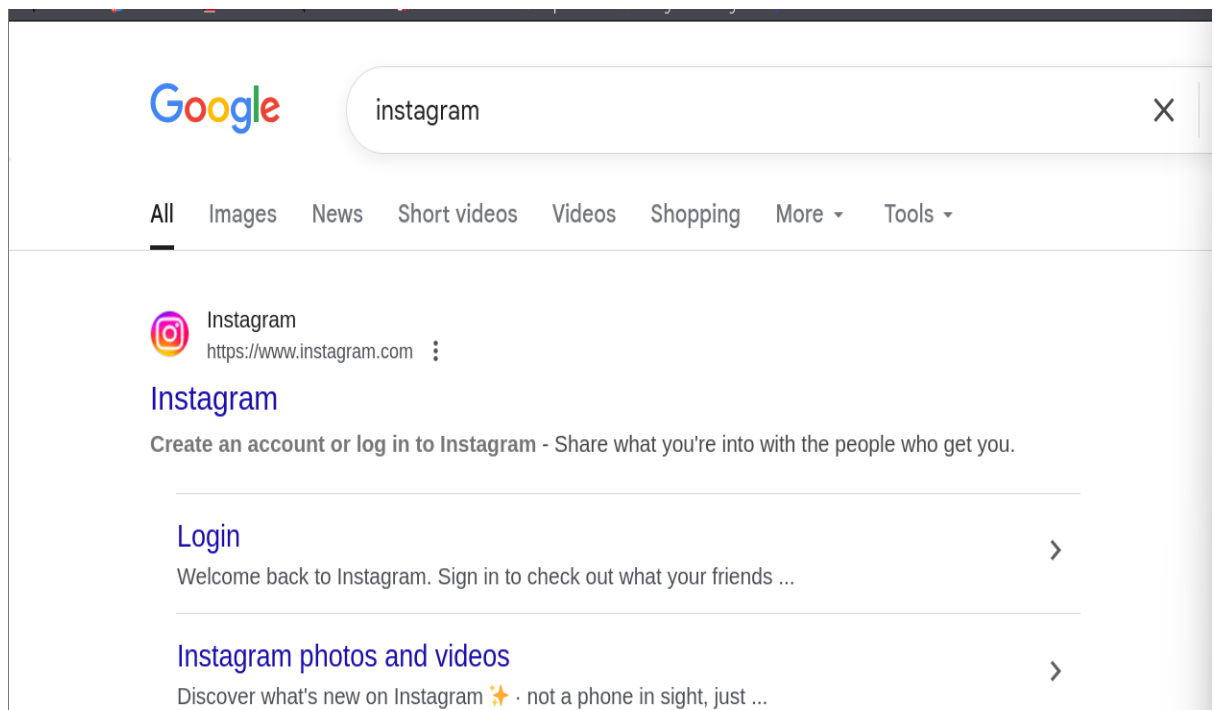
Google

instagram

All Images News Short videos Videos Shopping More Tools

Instagram
https://www.instagram.com

Instagram

Create an account or log in to Instagram - Share what you're into with the people who get you.

Login
Welcome back to Instagram. Sign in to check out what your friends ...

Instagram photos and videos
Discover what's new on Instagram ✨ · not a phone in sight, just ...